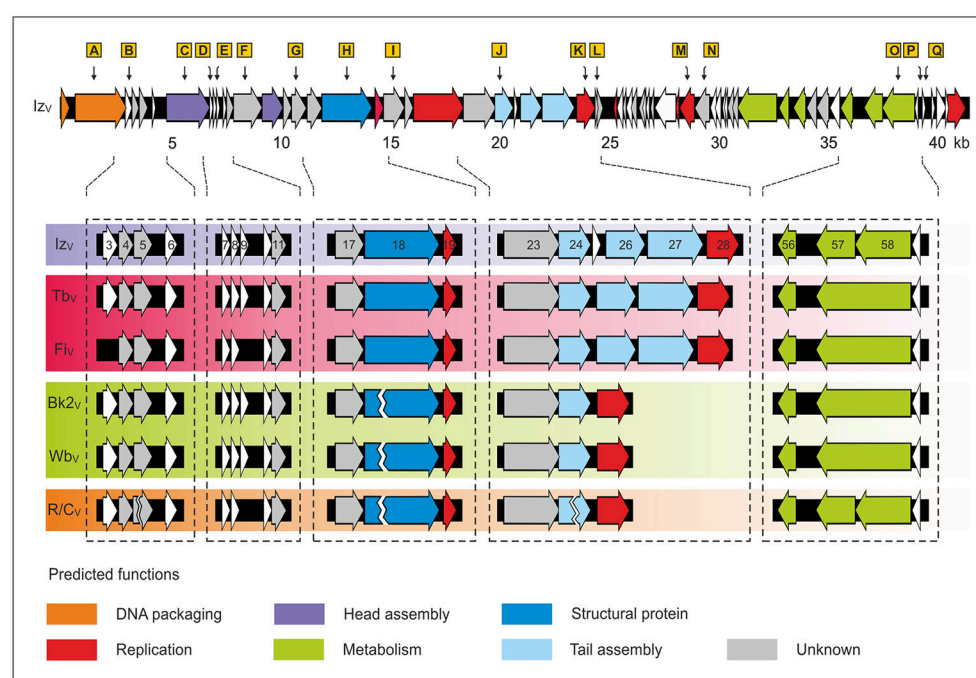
A B C D E F G H I J K L M N O P Q

Iz$_V$

5 10 15 20 25 30 35 40 kb

Iz$_V$ 3 4 5 6 7 8 9 11 17 18 19 23 24 26 27 28 56 57 58

Tb$_V$

Fi$_V$

Bk2$_V$

Wb$_V$

R/C$_V$

Predicted functions

DNA packaging
Head assembly
Structural protein
Replication
Metabolism
Tail assembly
Unknown